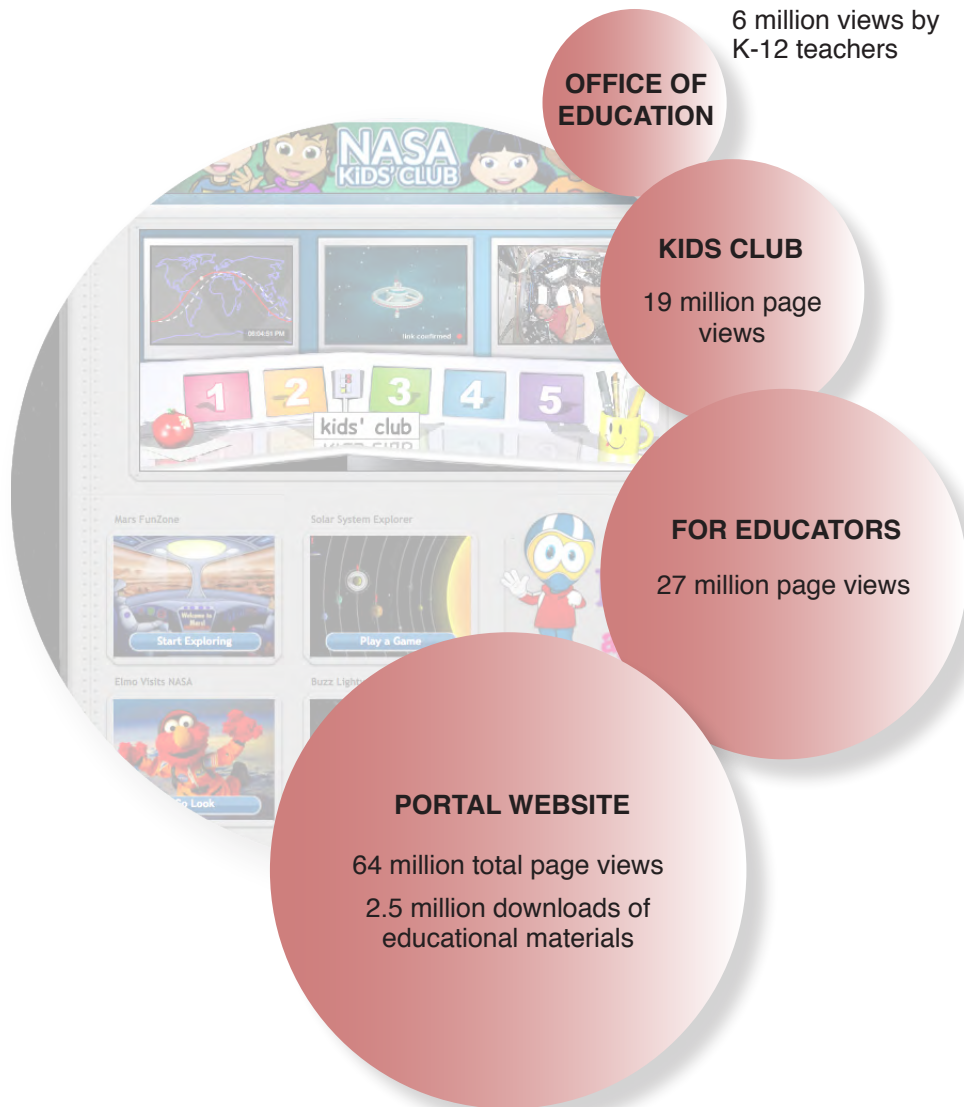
6 million views by K-12 teachers

OFFICE OF EDUCATION

NASA KIDS' CLUB

00:04:51 PM

lock confirmed

1 2 3 4 5

kids' club

KIDS CLUB

19 million page views

Mars FunZone

Start Exploring

Solar System Explorer

Play a Game

Elmo Visits NASA

Go Look

Buzz Light

FOR EDUCATORS

27 million page views

PORTAL WEBSITE

64 million total page views

2.5 million downloads of educational materials